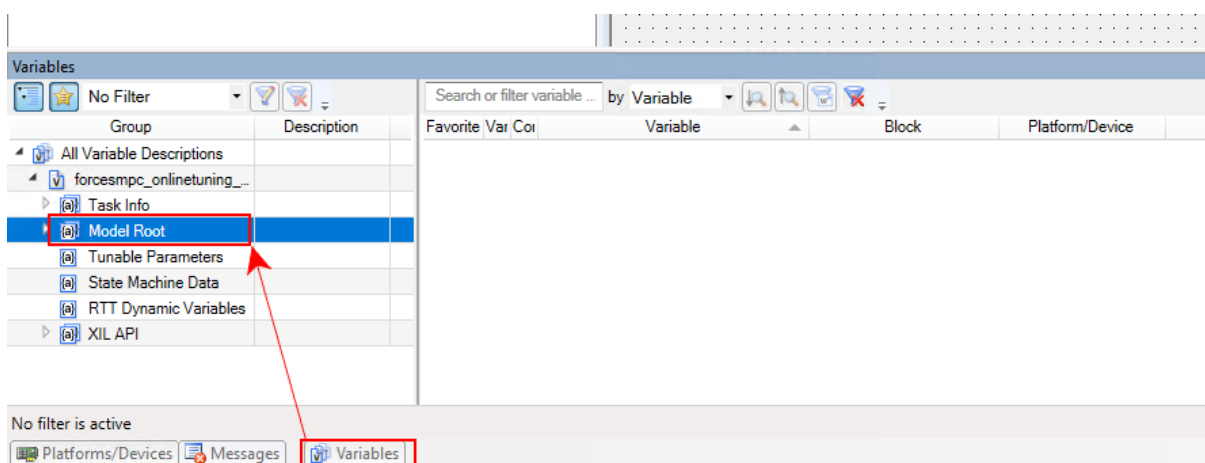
Variables

No Filter

Search or filter variable ... by Variable

| Group | Description |
|---|---|
| All Variable Descriptions | |
| forcesmpc_onlinetuning_... | |
| Task Info | |
| Model Root | |
| Tunable Parameters | |
| State Machine Data | |
| RTT Dynamic Variables | |
| XIL API | |

| Favorite | Var | Cor | Variable | Block | Platform/Device |
|---|---|---|---|---|---|

No filter is active

Platforms/Devices Messages Variables